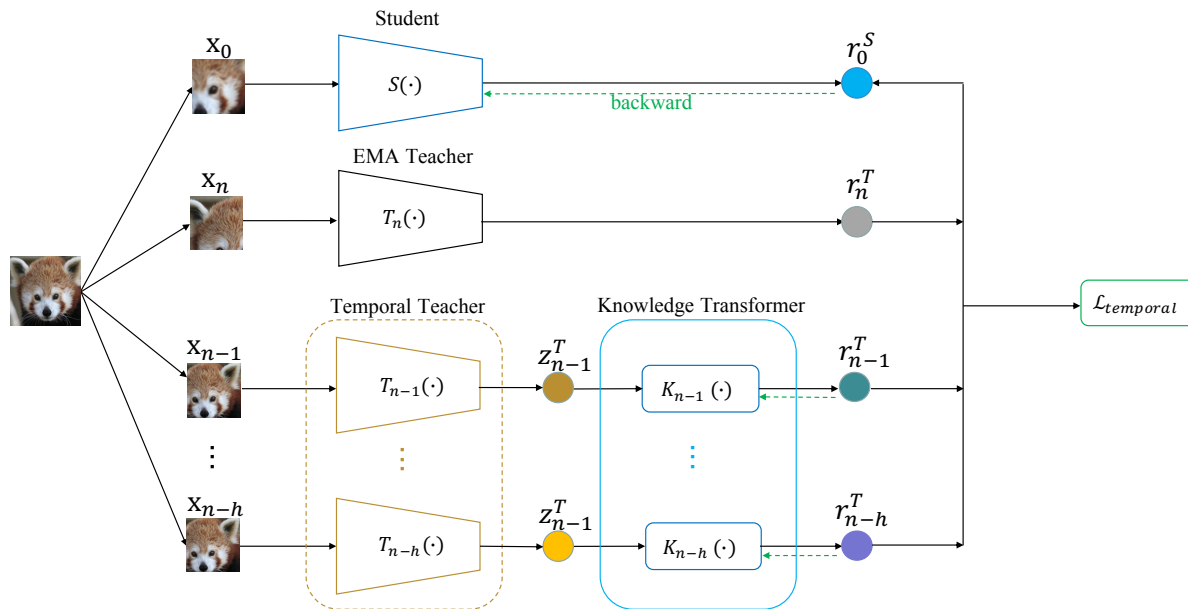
Student

$\mathrm{x}_0$

$S(\cdot)$

$r_0^S$

backward

EMA Teacher

$\mathrm{x}_n$

$T_n(\cdot)$

$r_n^T$

$\mathcal{L}_{temporal}$

Temporal Teacher

Knowledge Transformer

$\mathrm{x}_{n-1}$

$T_{n-1}(\cdot)$

$z_{n-1}^T$

$K_{n-1}(\cdot)$

$r_{n-1}^T$

$\vdots$

$\vdots$

$\vdots$

$\mathrm{x}_{n-h}$

$T_{n-h}(\cdot)$

$z_{n-1}^T$

$K_{n-h}(\cdot)$

$r_{n-h}^T$